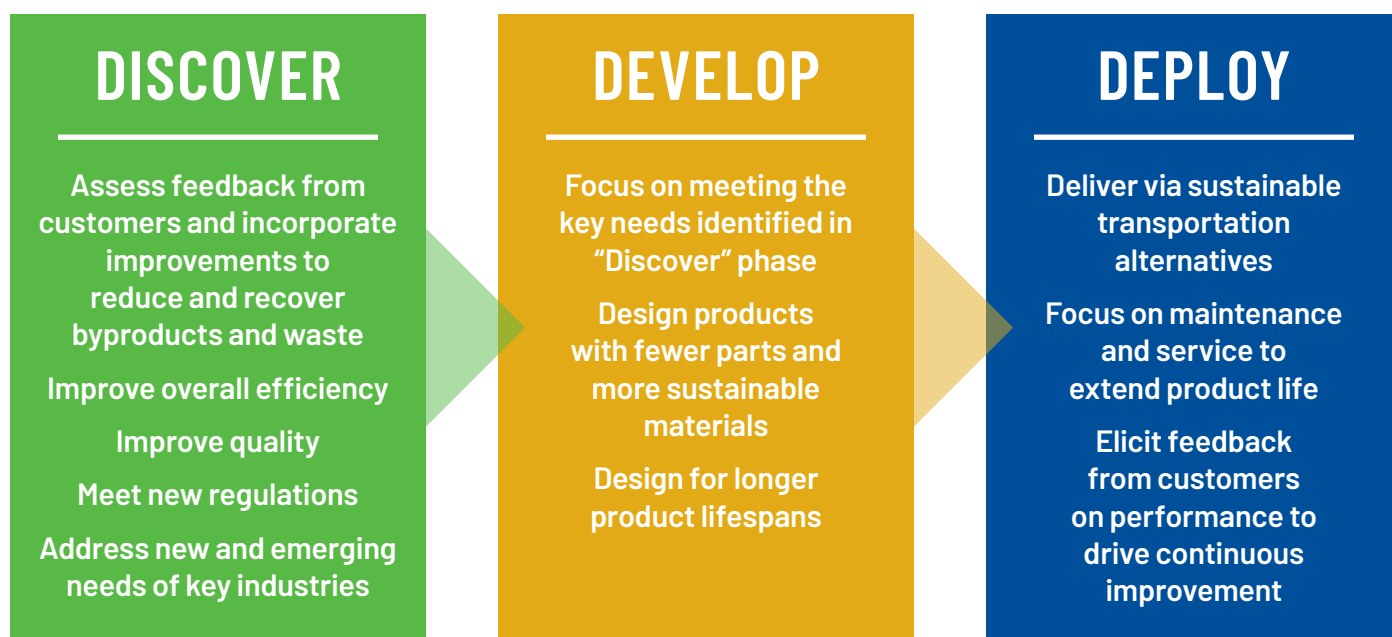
DISCOVER

Assess feedback from customers and incorporate improvements to reduce and recover byproducts and waste

Improve overall efficiency

Improve quality

Meet new regulations

Address new and emerging needs of key industries

DEVELOP

Focus on meeting the key needs identified in "Discover" phase

Design products with fewer parts and more sustainable materials

Design for longer product lifespans

DEPLOY

Deliver via sustainable transportation alternatives

Focus on maintenance and service to extend product life

Elicit feedback from customers on performance to drive continuous improvement